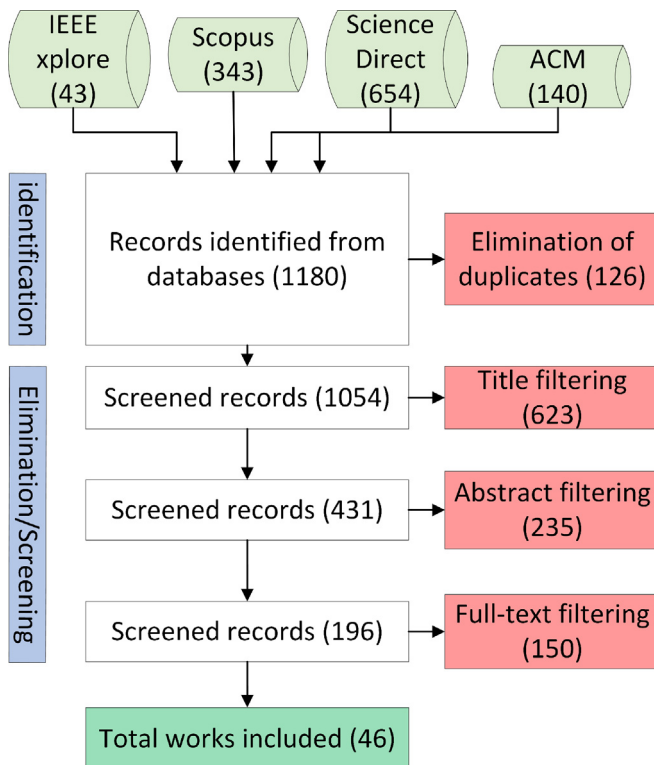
IEEE xplore (43)

Scopus (343)

Science Direct (654)

ACM (140)

identification

Records identified from databases (1180)

Elimination of duplicates (126)

Elimination/Screening

Screened records (1054)

Title filtering (623)

Screened records (431)

Abstract filtering (235)

Screened records (196)

Full-text filtering (150)

Total works included (46)